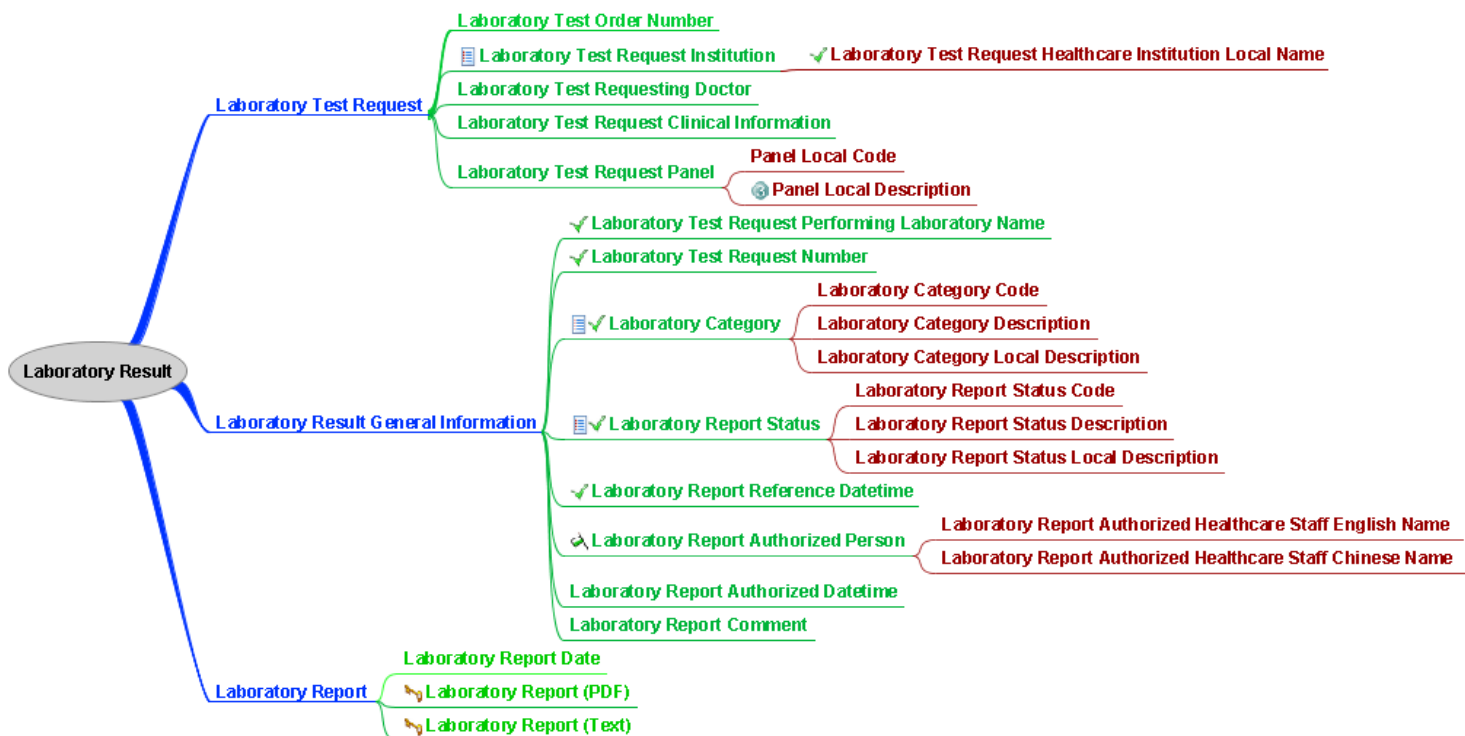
Laboratory Result

Laboratory Test Request
Laboratory Test Order Number
Laboratory Test Request Institution
Laboratory Test Request Healthcare Institution Local Name
Laboratory Test Requesting Doctor
Laboratory Test Request Clinical Information
Laboratory Test Request Panel
Panel Local Code
Panel Local Description

Laboratory Result General Information
Laboratory Test Request Performing Laboratory Name
Laboratory Test Request Number
Laboratory Category
Laboratory Category Code
Laboratory Category Description
Laboratory Category Local Description
Laboratory Report Status
Laboratory Report Status Code
Laboratory Report Status Description
Laboratory Report Status Local Description
Laboratory Report Reference Datetime
Laboratory Report Authorized Person
Laboratory Report Authorized Healthcare Staff English Name
Laboratory Report Authorized Healthcare Staff Chinese Name
Laboratory Report Authorized Datetime
Laboratory Report Comment

Laboratory Report
Laboratory Report Date
Laboratory Report (PDF)
Laboratory Report (Text)